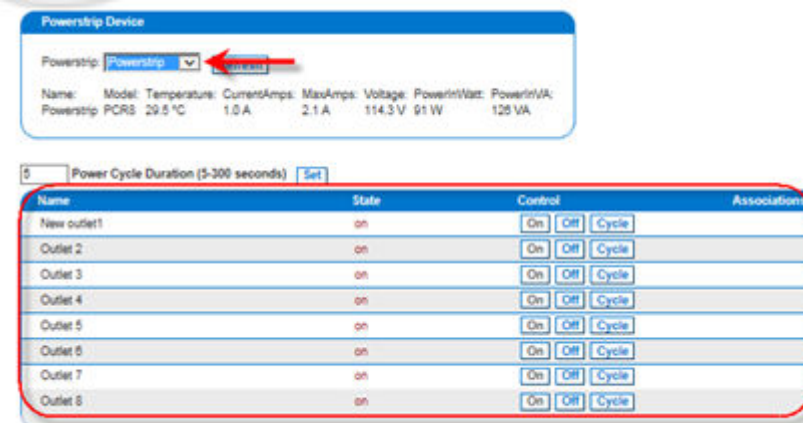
Powerstrip Device

Powerstrip: Powerstrip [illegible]

| Name: | Model: | Temperature: | CurrentAmps: | MaxAmps: | Voltage: | PowerInWatt: | PowerInVA: |
|---|---|---|---|---|---|---|---|
| Powerstrip | PCR8 | 29.5 °C | 1.0 A | 2.1 A | 114.3 V | 91 W | 126 VA |

5 Power Cycle Duration (5-300 seconds) Set

| Name | State | Control | Associations |
|---|---|---|---|
| New outlet1 | on | On Off Cycle | |
| Outlet 2 | on | On Off Cycle | |
| Outlet 3 | on | On Off Cycle | |
| Outlet 4 | on | On Off Cycle | |
| Outlet 5 | on | On Off Cycle | |
| Outlet 6 | on | On Off Cycle | |
| Outlet 7 | on | On Off Cycle | |
| Outlet 8 | on | On Off Cycle | |